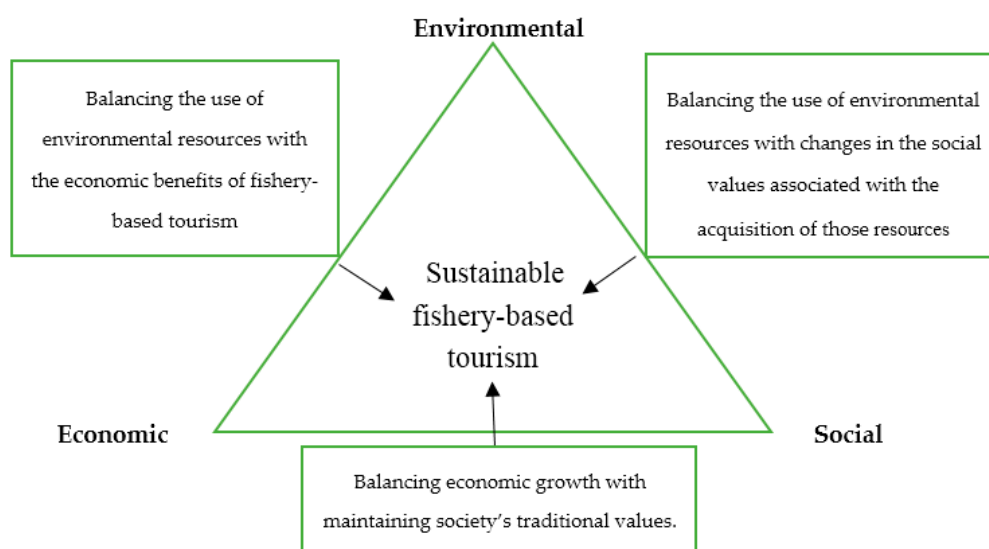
Environmental

Balancing the use of environmental resources with the economic benefits of fishery-based tourism

Balancing the use of environmental resources with changes in the social values associated with the acquisition of those resources

Sustainable fishery-based tourism

Economic

Social

Balancing economic growth with maintaining society's traditional values.